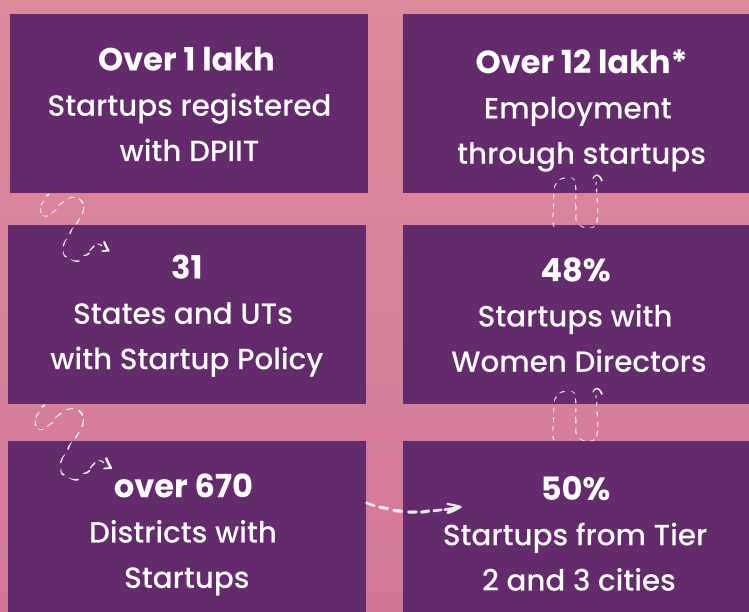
Over 1 lakh
Startups registered with DPIIT

Over 12 lakh*
Employment through startups

31
States and UTs with Startup Policy

48%
Startups with Women Directors

over 670
Districts with Startups

50%
Startups from Tier 2 and 3 cities